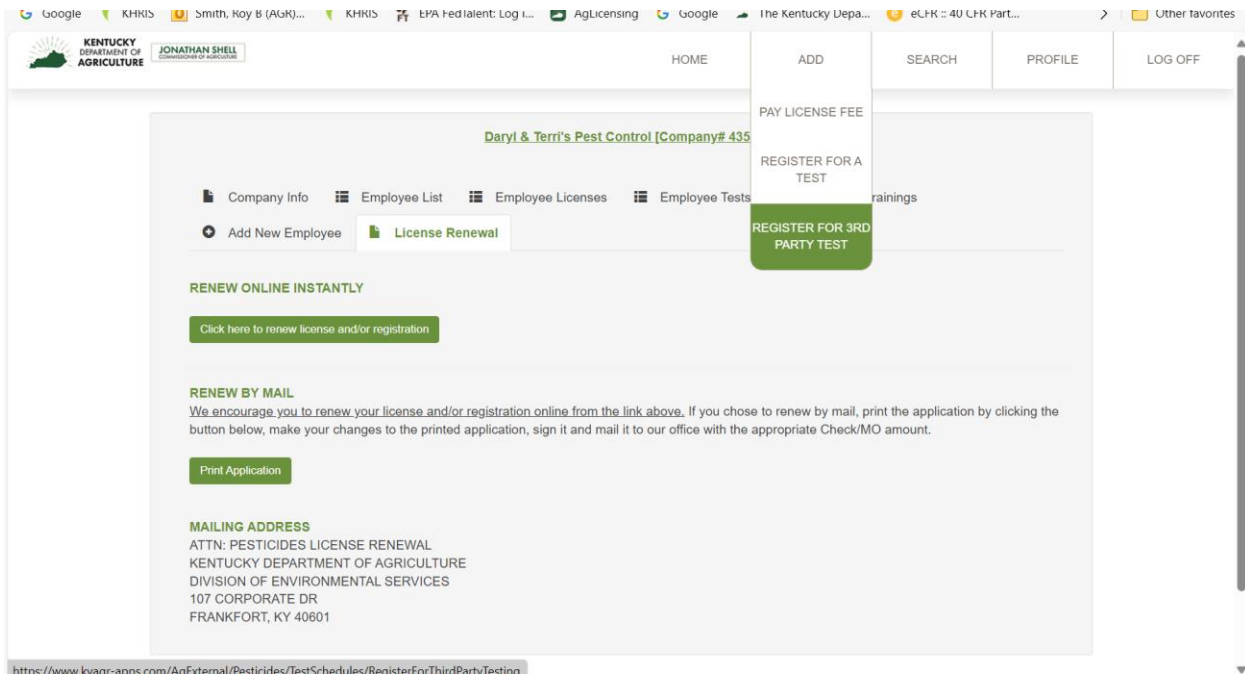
Google KHRIS Smith, Roy B (AGR)... KHRIS EPA FedTalent: Log i... AgLicensing Google The Kentucky Depa... eCFR :: 40 CFR Part... > Other favorites

KENTUCKY DEPARTMENT OF AGRICULTURE JONATHAN SHELL COMMISSIONER OF AGRICULTURE

HOME ADD SEARCH PROFILE LOG OFF

PAY LICENSE FEE
REGISTER FOR A TEST
REGISTER FOR 3RD PARTY TEST

Daryl & Terri's Pest Control [Company# 435

Company Info Employee List Employee Licenses Employee Tests rainings
Add New Employee License Renewal

RENEW ONLINE INSTANTLY

Click here to renew license and/or registration

RENEW BY MAIL
We encourage you to renew your license and/or registration online from the link above. If you chose to renew by mail, print the application by clicking the button below, make your changes to the printed application, sign it and mail it to our office with the appropriate Check/MO amount.

Print Application

MAILING ADDRESS
ATTN: PESTICIDES LICENSE RENEWAL
KENTUCKY DEPARTMENT OF AGRICULTURE
DIVISION OF ENVIRONMENTAL SERVICES
107 CORPORATE DR
FRANKFORT, KY 40601

https://www.kyagr-apps.com/AgExternal/Pesticides/TestSchedules/RegisterForThirdPartyTesting